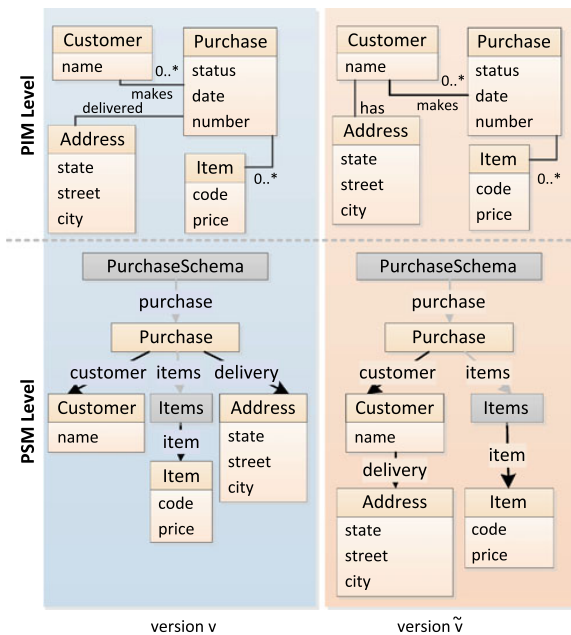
PIM Level

Customer
name

Purchase
status
date
number

makes
0..*
delivered

Address
state
street
city

Item
code
price

0..*

Customer
name

Purchase
status
date
number

0..*
makes
has

Address
state
street
city

Item
code
price

0..*

PSM Level

PurchaseSchema
purchase
Purchase
customer
items
delivery

Customer
name

Items
item

Item
code
price

Address
state
street
city

PurchaseSchema
purchase
Purchase
customer
items

Customer
name
delivery

Address
state
street
city

Items
item

Item
code
price

version v

version $\tilde{v}$